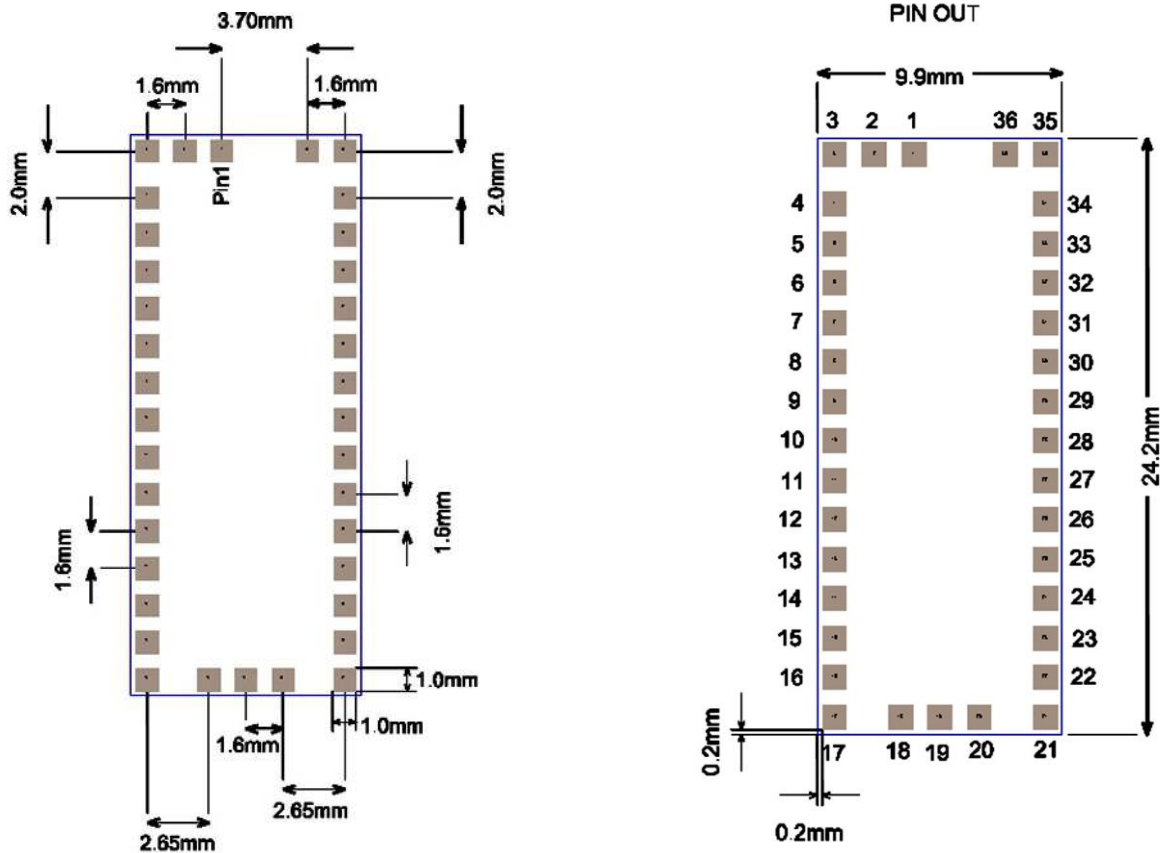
3.70mm

1.6mm

1.6mm

2.0mm

Pin1

2.0mm

1.6mm

1.6mm

1.0mm

1.6mm

1.0mm

2.65mm

2.65mm

PIN OUT

9.9mm

3 2 1 36 35

4
5
6
7
8
9
10
11
12
13
14
15
16

34
33
32
31
30
29
28
27
26
25
24
23
22

24.2mm

0.2mm

17 18 19 20 21

0.2mm